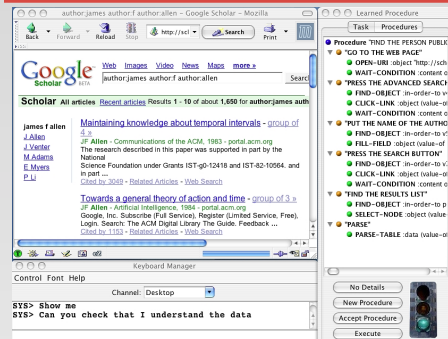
author:james author:f author:allen - Google Scholar - Mozilla

Back Forward Reload Stop http://scl Search Print

Google Scholar BETA

Web Images Video News Maps more »

author:james author:f author:allen

Searc

Scholar All articles Recent articles Results 1 - 10 of about 1,650 for author:james auth

james f allen
J Allen
J Venter
M Adams
E Myers
P Li

Maintaining knowledge about temporal intervals - group of 4 »
JF Allen - Communications of the ACM, 1983 - portal.acm.org
The research described in this paper was supported in part by the National Science Foundation under Grants IST-g0-12418 and IST-82-10564. and in part ...
Cited by 3049 - Related Articles - Web Search

Towards a general theory of action and time - group of 3 »
JF Allen - Artificial Intelligence, 1984 - portal.acm.org
Google, Inc. Subscribe (Full Service), Register (Limited Service, Free), Login. Search: The ACM Digital Library The Guide. Feedback ...
Cited by 1153 - Related Articles - Web Search

Keyboard Manager

Control Font Help

Channel: Desktop

SYS> Show me
SYS> Can you check that I understand the data

Learned Procedure

Task Procedures

Procedure "FIND THE PERSON PUBLIC
"GO TO THE WEB PAGE"
OPEN-URI :object "http://sch
WAIT-CONDITION :content o
"PRESS THE ADVANCED SEARCH
FIND-OBJECT :in-order-to v
CLICK-LINK :object (value-o
WAIT-CONDITION :content o
"PUT THE NAME OF THE AUTHO
FIND-OBJECT :in-order-to v
FILL-FIELD :object (value-of
"PRESS THE SEARCH BUTTON"
FIND-OBJECT :in-order-to v
CLICK-LINK :object (value-o
WAIT-CONDITION :content o
"FIND THE RESULTS LIST"
FIND-OBJECT :in-order-to p
SELECT-NODE :object (value
"PARSE"
PARSE-TABLE :data (value-o

No Details
New Procedure
Accept Procedure
Execute